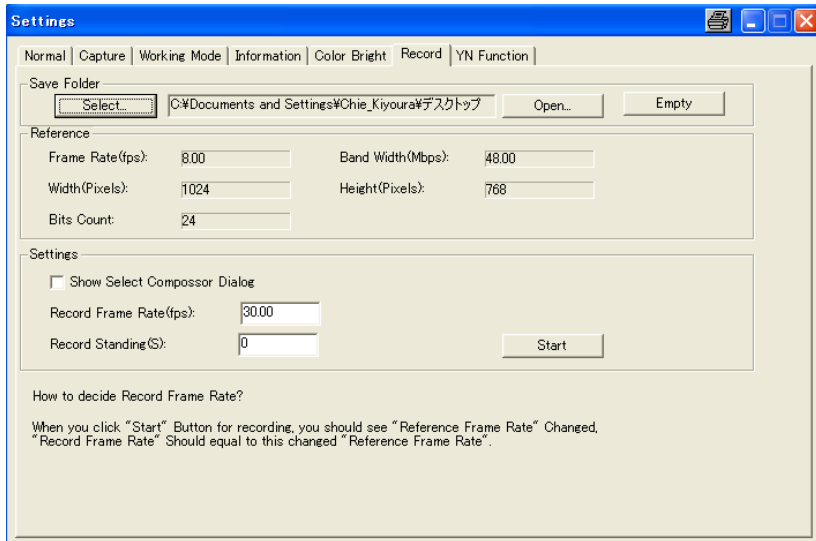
Settings

Normal | Capture | Working Mode | Information | Color Bright | Record | YN Function

Save Folder

Select... C:¥Documents and Settings¥Chie_Kiyoura¥デスクトップ Open... Empty

Reference

Frame Rate(fps): 8.00
Band Width(Mbps): 48.00
Width(Pixels): 1024
Height(Pixels): 768
Bits Count: 24

Settings

Show Select Compossor Dialog
Record Frame Rate(fps): 30.00
Record Standing(S): 0
Start

How to decide Record Frame Rate?

When you click "Start" Button for recording, you should see "Reference Frame Rate" Changed, "Record Frame Rate" Should equal to this changed "Reference Frame Rate".